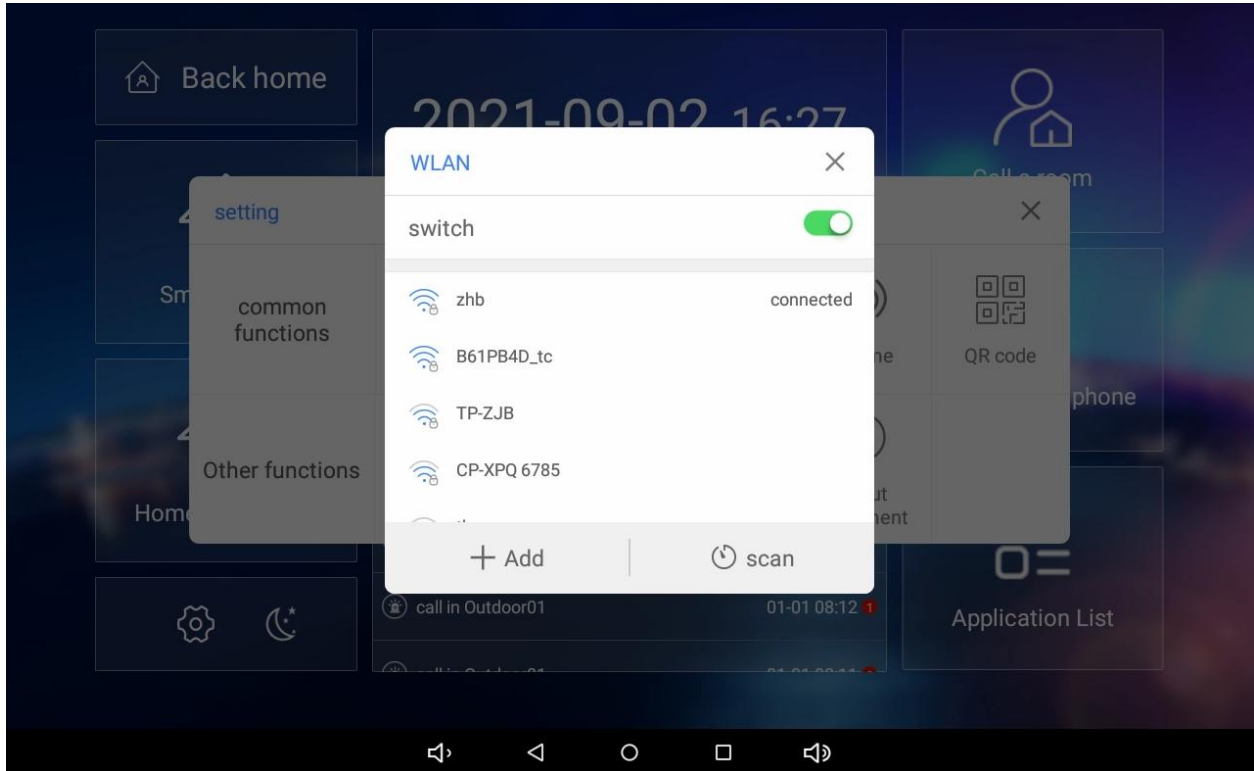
Back home

2021-09-02 16:27

Call a room

setting

Sm

common functions

Other functions

Home

ne

QR code

phone

ut
nent

WLAN

switch

zhb connected

B61PB4D_tc

TP-ZJB

CP-XPQ 6785

+ Add

scan

call in Outdoor01 01-01 08:12 1

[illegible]

Application List